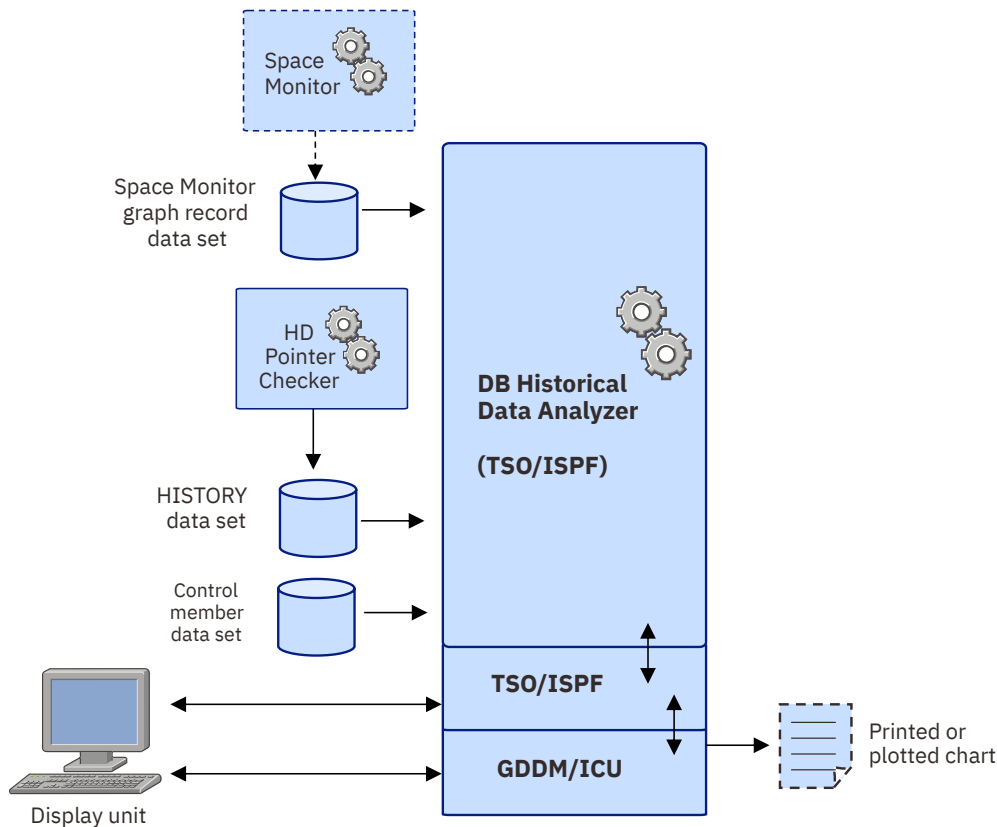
Space Monitor

Space Monitor graph record data set

HD Pointer Checker

HISTORY data set

Control member data set

DB Historical Data Analyzer

(TSO/ISPF)

TSO/ISPF

GDDM/ICU

Printed or plotted chart

Display unit